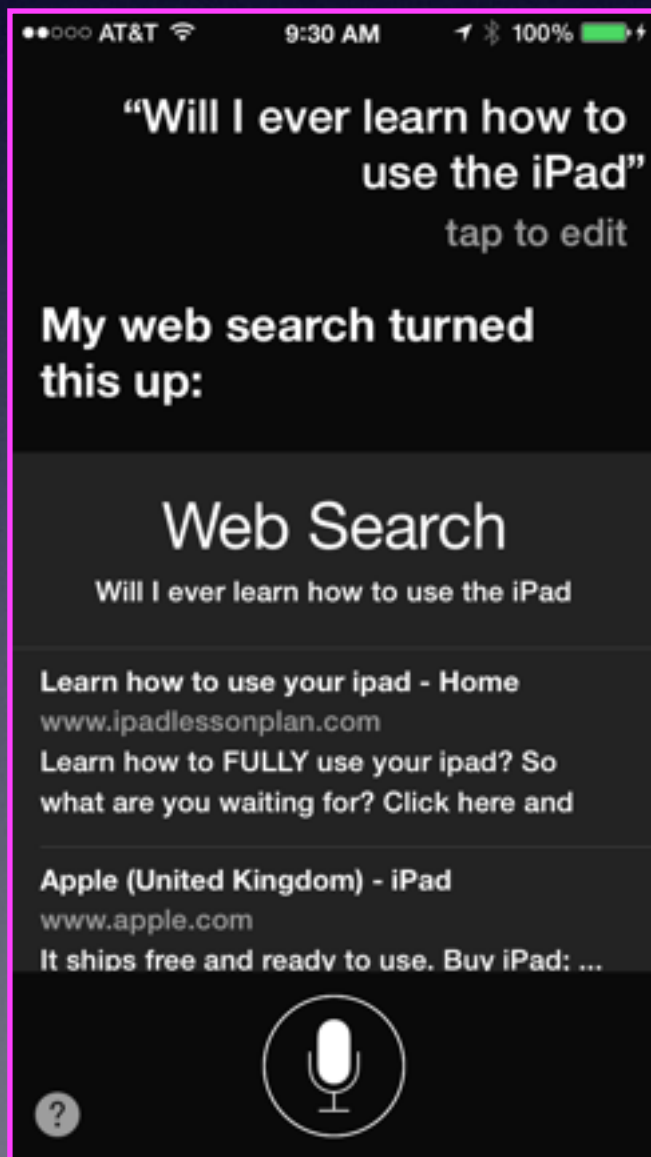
●●○○○ AT&T 9:30 AM 100%

“Will I ever learn how to use the iPad”

tap to edit

My web search turned this up:

Web Search

Will I ever learn how to use the iPad

Learn how to use your ipad - Home
www.ipadlessonplan.com
Learn how to FULLY use your ipad? So what are you waiting for? Click here and

Apple (United Kingdom) - iPad
www.apple.com
It ships free and ready to use. Buy iPad: ...

?